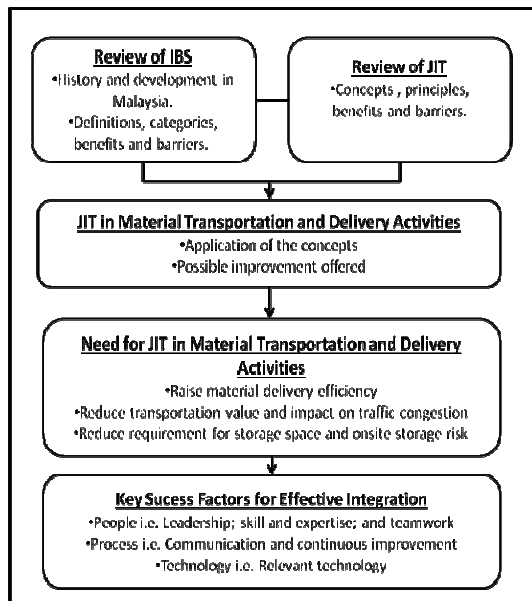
Review of IBS
•History and development in Malaysia.
•Definitions, categories, benefits and barriers.

Review of JIT
•Concepts , principles, benefits and barriers.

JIT in Material Transportation and Delivery Activities
•Application of the concepts
•Possible improvement offered

Need for JIT in Material Transportation and Delivery Activities
•Raise material delivery efficiency
•Reduce transportation value and impact on traffic congestion
•Reduce requirement for storage space and onsite storage risk

Key Sucess Factors for Effective Integration
•People i.e. Leadership; skill and expertise; and teamwork
•Process i.e. Communication and continuous improvement
•Technology i.e. Relevant technology